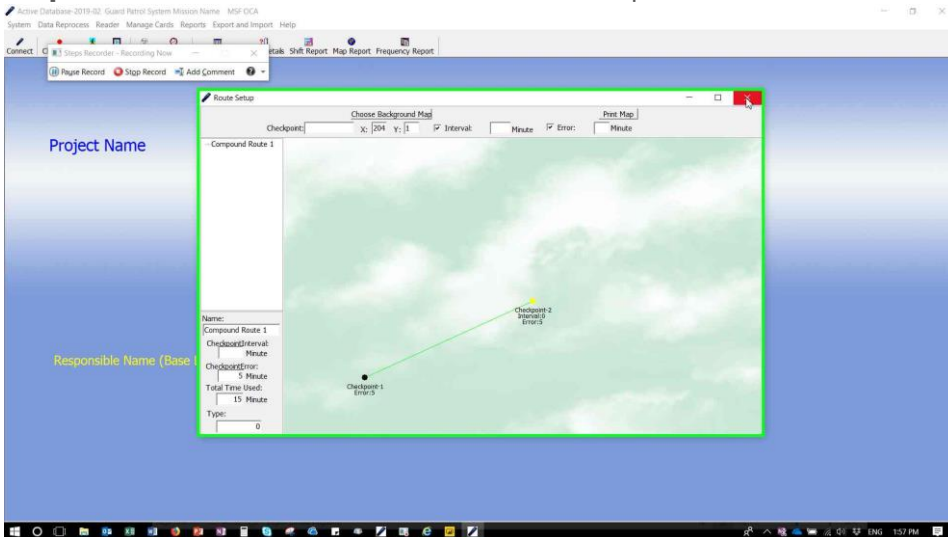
Active Database-2019-02 Guard Patrol System Mission Name MSF OCA
System Data Reprocess Reader Manage Cards Reports Export and Import Help
Connect
Steps Recorder - Recording Now
Pause Record Stop Record Add Comment
etails Shift Report Map Report Frequency Report

Project Name

Responsible Name (Base

Route Setup
Choose Background Map
Print Map
Checkpoint: X: 204 Y: 1 Interval: Minute Error: Minute
Compound Route 1
Name:
Compound Route 1
CheckpointInterval:
Minute
CheckpointError:
5 Minute
Total Time Used:
15 Minute
Type:
0
Checkpoint-2
Interval:0
Error:5
Checkpoint-1
Error:5

ENG 1:57 PM